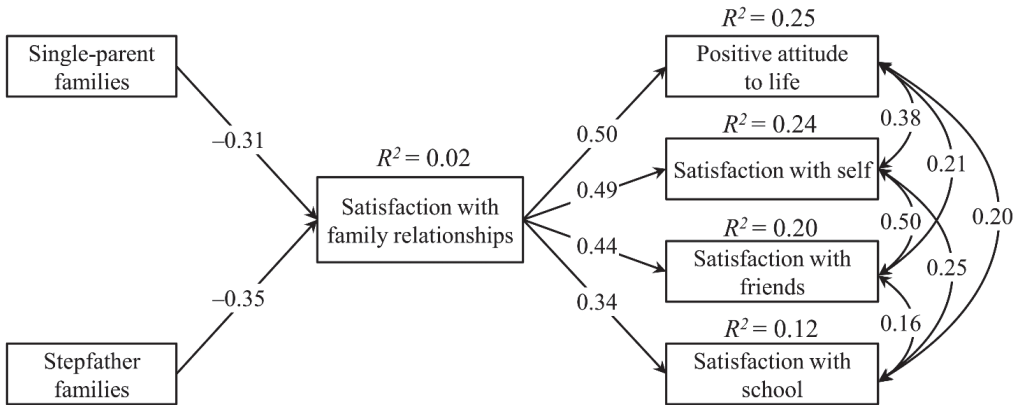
Single-parent families

–0.31

Stepfather families

–0.35

$R^2 = 0.02$

Satisfaction with family relationships

0.50

0.49

0.44

0.34

$R^2 = 0.25$

Positive attitude to life

$R^2 = 0.24$

Satisfaction with self

$R^2 = 0.20$

Satisfaction with friends

$R^2 = 0.12$

Satisfaction with school

0.38

0.21

0.50

0.20

0.25

0.16